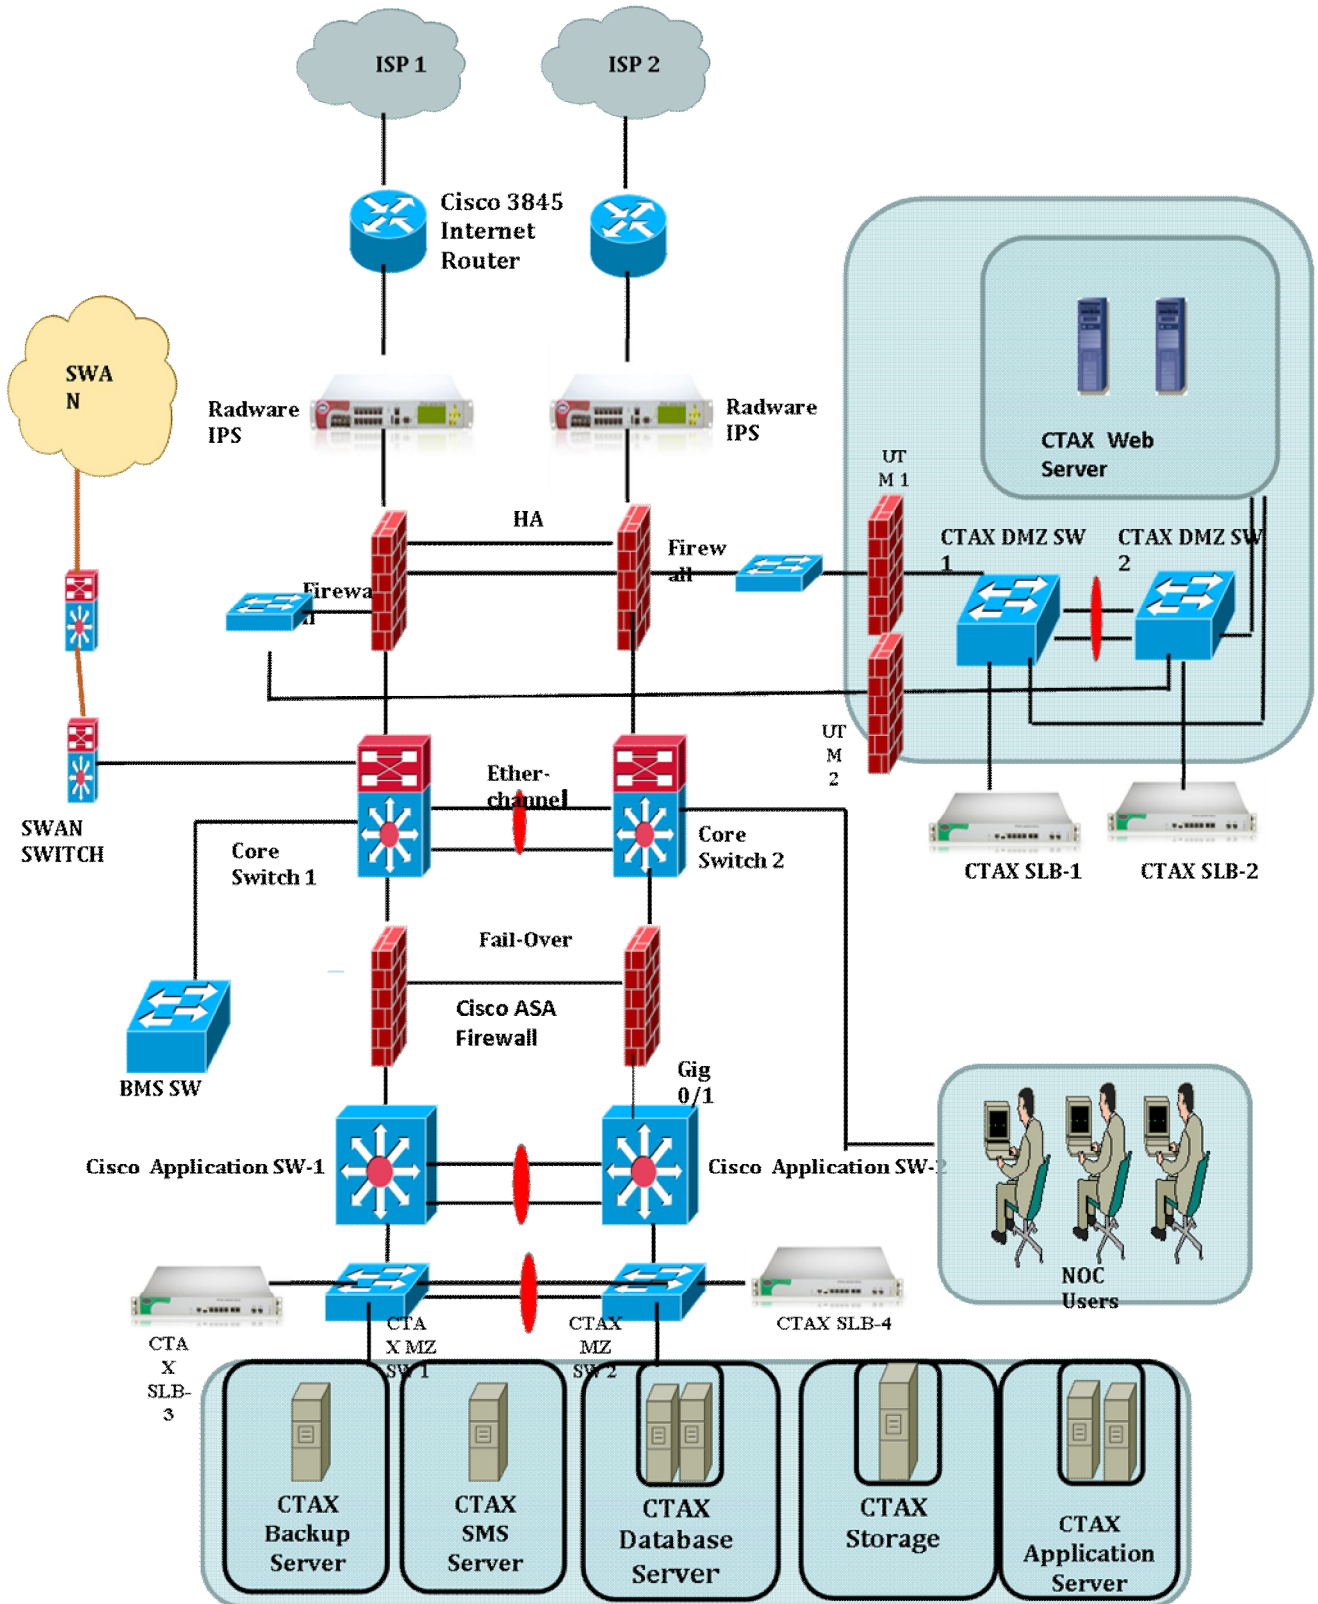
ISP 1

ISP 2

Cisco 3845 Internet Router

SWA N

Radware IPS

Radware IPS

CTAX Web Server

UT M 1

HA

Firew all

Firewa ll

CTAX DMZ SW 1

CTAX DMZ SW 2

UT M 2

Ether-channel

SWAN SWITCH

Core Switch 1

Core Switch 2

CTAX SLB-1

CTAX SLB-2

Fail-Over

Cisco ASA Firewall

BMS SW

Gig 0/1

Cisco Application SW-1

Cisco Application SW-2

NOC Users

CTA X SLB-3

CTA X MZ SW 1

CTAX MZ SW 2

CTAX SLB-4

CTAX Backup Server

CTAX SMS Server

CTAX Database Server

CTAX Storage

CTAX Application Server